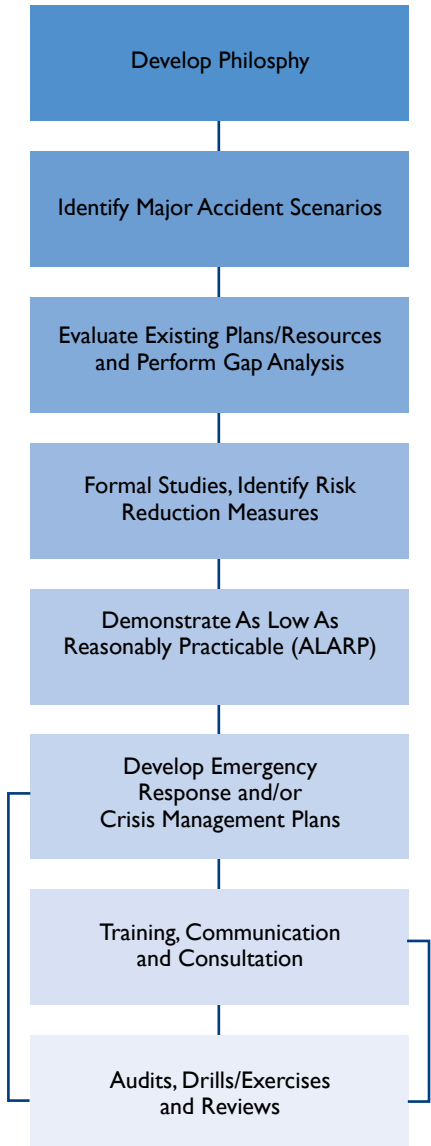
Develop Philosphy

Identify Major Accident Scenarios

Evaluate Existing Plans/Resources and Perform Gap Analysis

Formal Studies, Identify Risk Reduction Measures

Demonstrate As Low As Reasonably Practicable (ALARP)

Develop Emergency Response and/or Crisis Management Plans

Training, Communication and Consultation

Audits, Drills/Exercises and Reviews